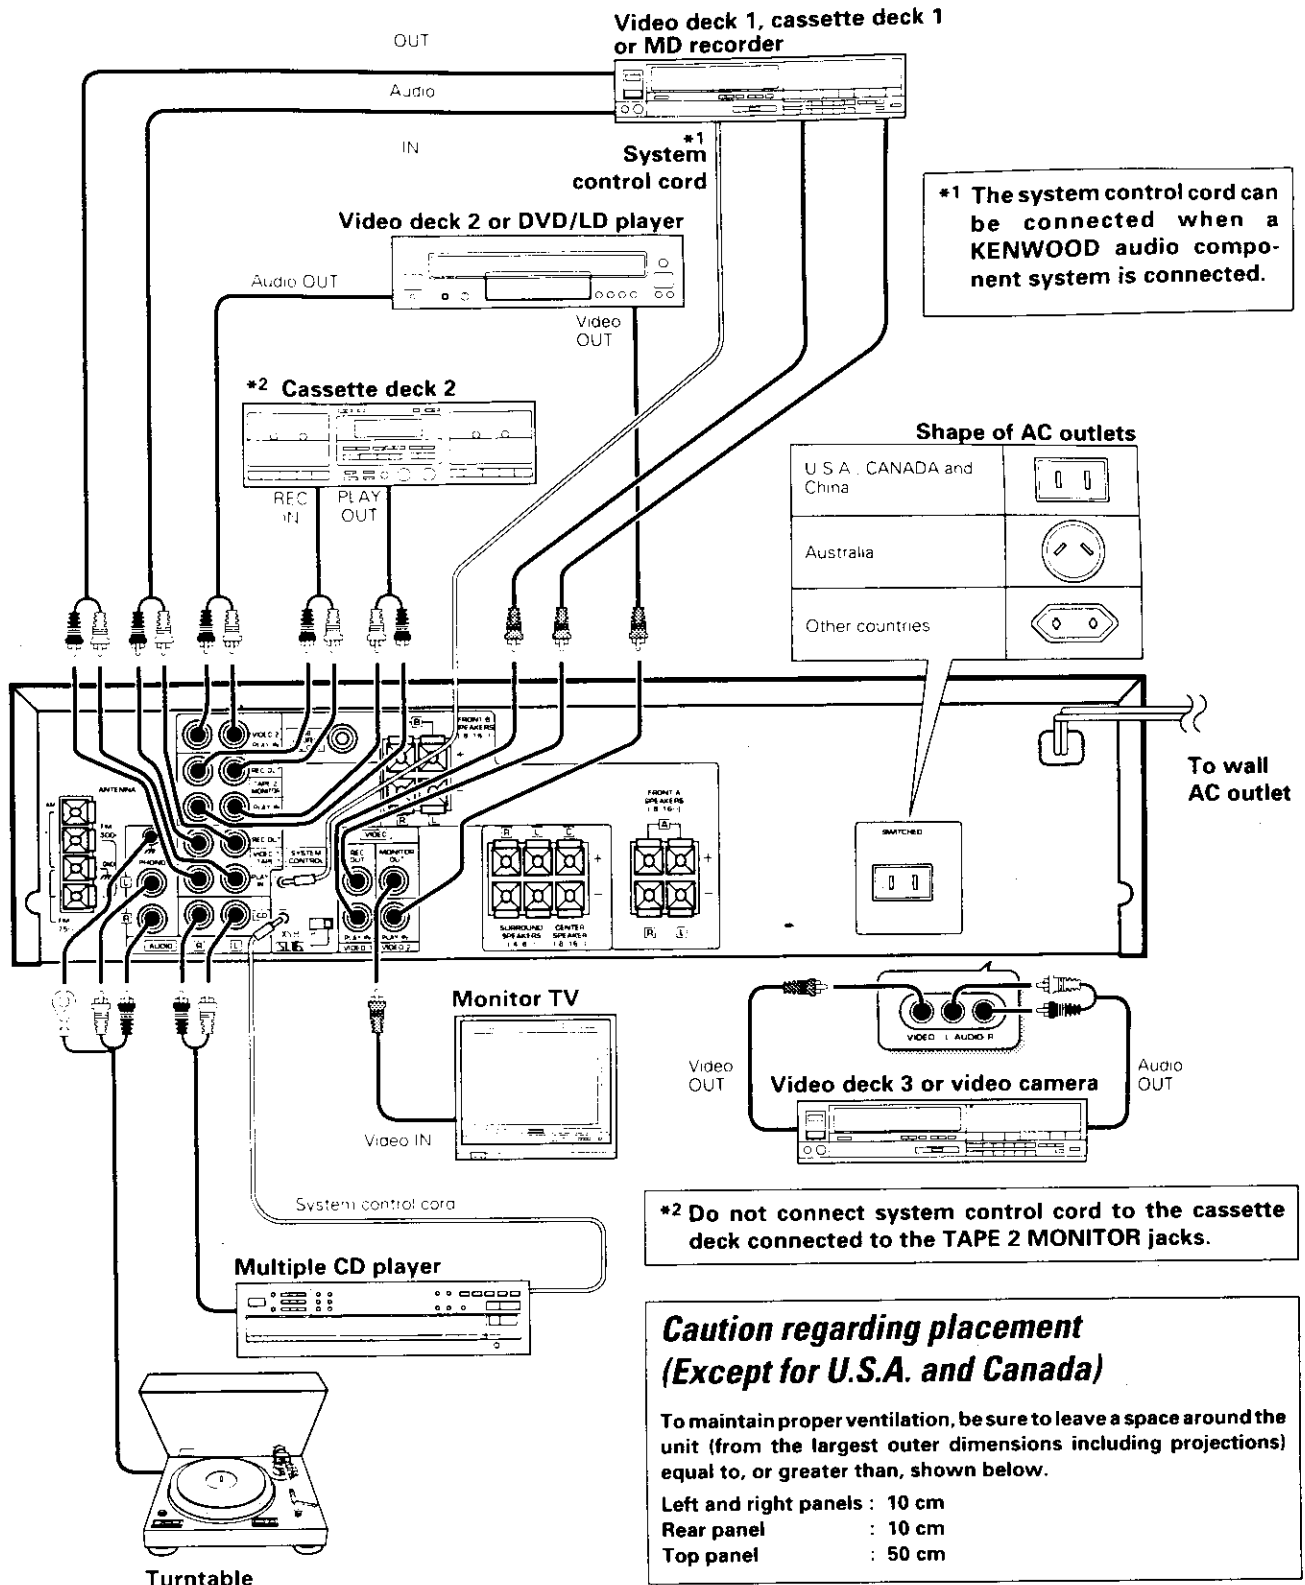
Video deck 1, cassette deck 1 or MD recorder

OUT

Audio

IN

*1 System control cord

*1 The system control cord can be connected when a KENWOOD audio component system is connected.

Video deck 2 or DVD/LD player

Audio OUT

Video OUT

*2 Cassette deck 2

REC IN

PLAY OUT

Shape of AC outlets

| U.S.A., CANADA and China | |
|---|---|
| Australia | |
| Other countries | |

To wall AC outlet

ANTENNA

AM

FM 300Ω

FM 75Ω

PHONO

AUDIO

VIDEO 2 PLAY IN

REC OUT

TAPE 2 MONITOR

PLAY IN

REC OUT

VIDEO 1 TAPE

PLAY IN

CD

SYSTEM CONTROL

VIDEO

REC OUT

MONITOR OUT

PLAY IN

VIDEO 1

PLAY IN

VIDEO 2

FRONT B SPEAKERS

FRONT A SPEAKERS

SURROUND SPEAKERS

CENTER SPEAKER

SWITCHED

Monitor TV

Video IN

Video OUT

Audio OUT

VIDEO L AUDIO R

Video deck 3 or video camera

System control cord

Multiple CD player

*2 Do not connect system control cord to the cassette deck connected to the TAPE 2 MONITOR jacks.

Caution regarding placement (Except for U.S.A. and Canada)

To maintain proper ventilation, be sure to leave a space around the unit (from the largest outer dimensions including projections) equal to, or greater than, shown below.

Left and right panels : 10 cm
Rear panel : 10 cm
Top panel : 50 cm

Turntable